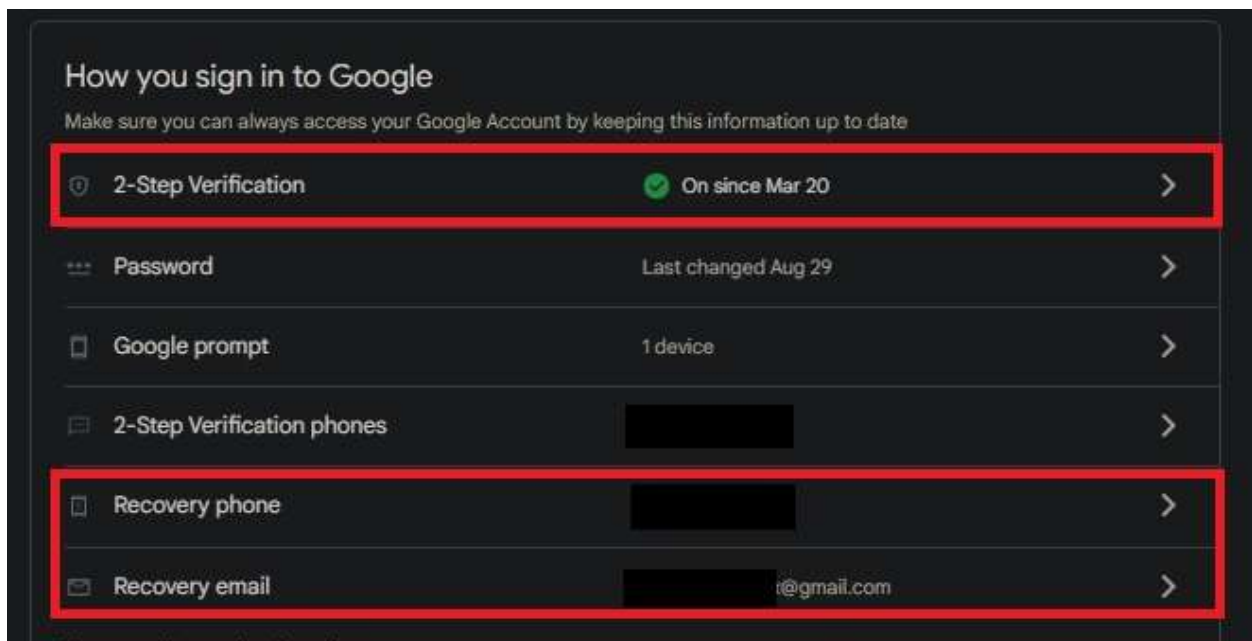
How you sign in to Google

Make sure you can always access your Google Account by keeping this information up to date

| | | |
|---|---|---|
| 2-Step Verification | On since Mar 20 | > |
| Password | Last changed Aug 29 | > |
| Google prompt | 1 device | > |
| 2-Step Verification phones | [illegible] | > |
| Recovery phone | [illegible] | > |
| Recovery email | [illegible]@gmail.com | > |